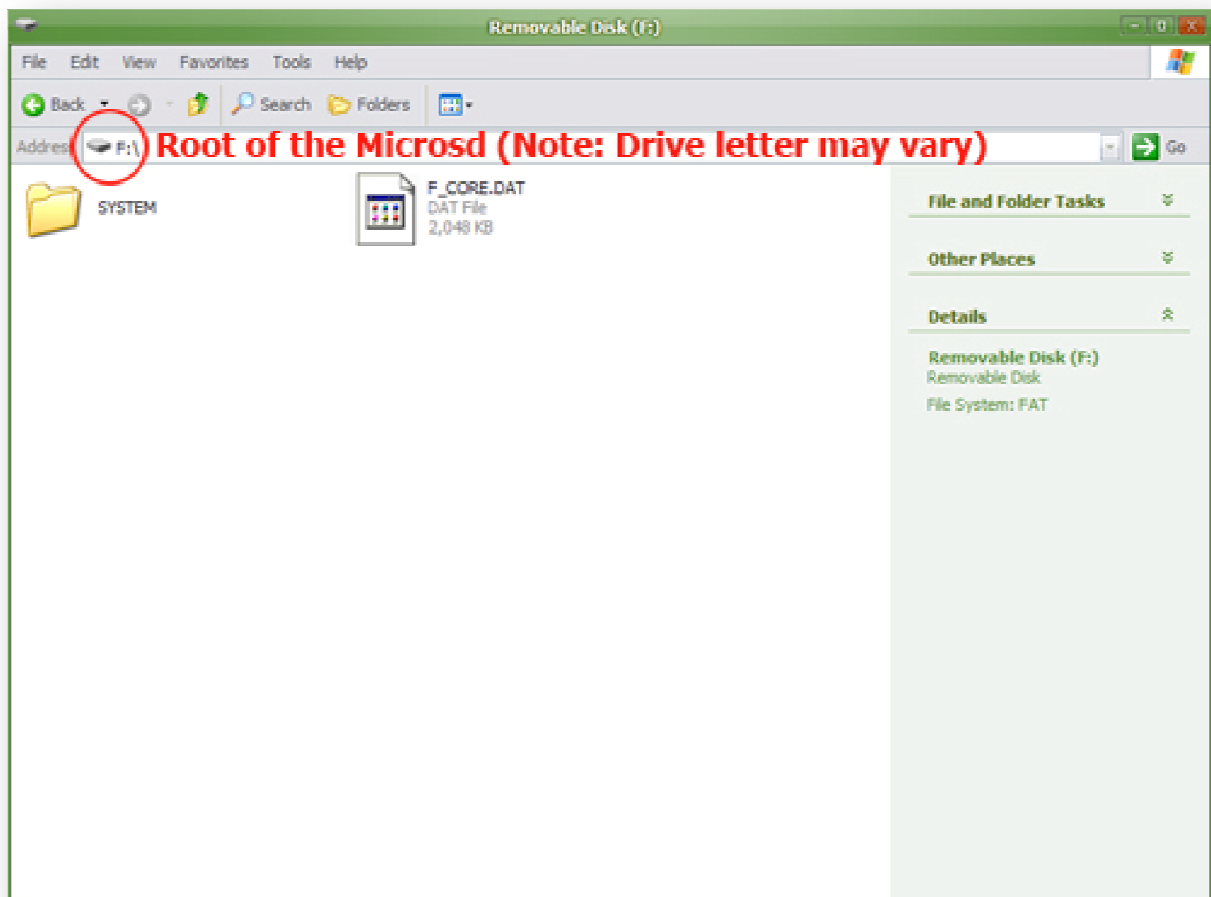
Removable Disk (F:)

File Edit View Favorites Tools Help

Back Search Folders

Address F:\ Root of the Microsd (Note: Drive letter may vary) Go

SYSTEM

F_CORE.DAT
DAT File
2,048 KB

File and Folder Tasks

Other Places

Details

Removable Disk (F:)
Removable Disk
File System: FAT